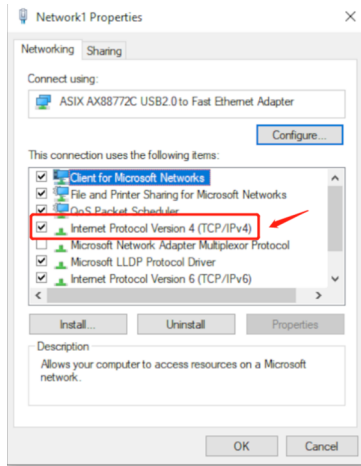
Network1 Properties

Networking Sharing

Connect using:

ASIX AX88772C USB2.0 to Fast Ethernet Adapter

Configure...

This connection uses the following items:

Client for Microsoft Networks
File and Printer Sharing for Microsoft Networks
QoS Packet Scheduler
Internet Protocol Version 4 (TCP/IPv4)
Microsoft Network Adapter Multiplexor Protocol
Microsoft LLDP Protocol Driver
Internet Protocol Version 6 (TCP/IPv6)

Install... Uninstall Properties

Description
Allows your computer to access resources on a Microsoft network.

OK Cancel